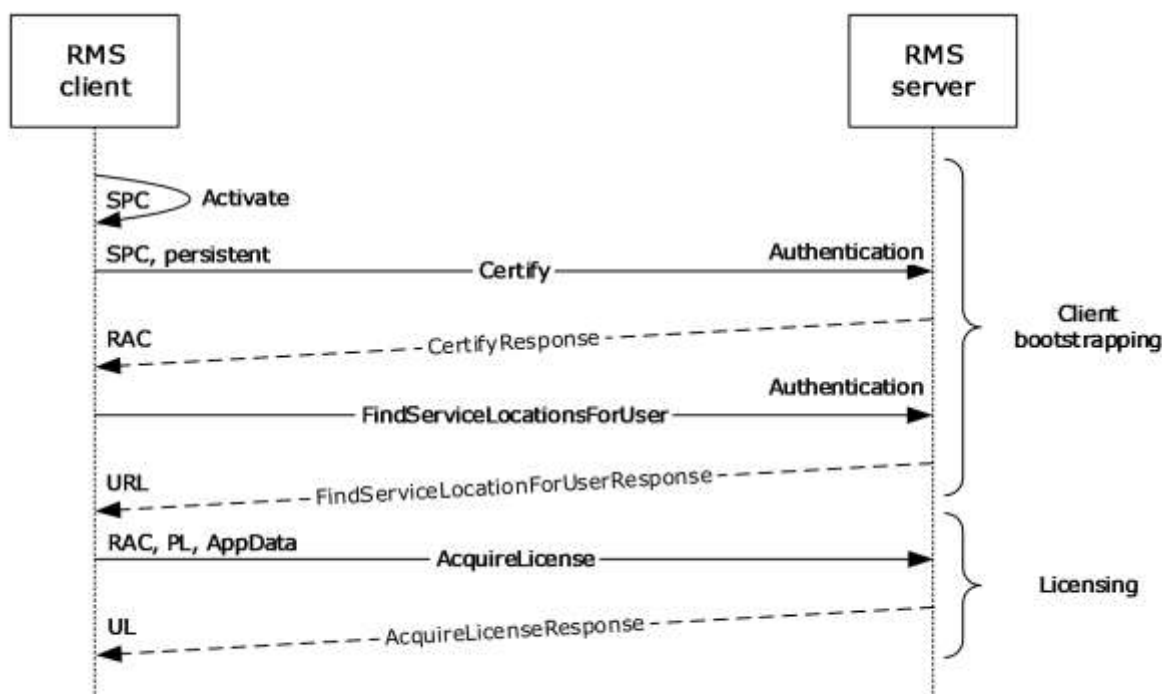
RMS client

RMS server

SPC

Activate

SPC, persistent

Certify

Authentication

RAC

CertifyResponse

Authentication

FindServiceLocationsForUser

URL

FindServiceLocationForUserResponse

Client bootstrapping

RAC, PL, AppData

AcquireLicense

UL

AcquireLicenseResponse

Licensing